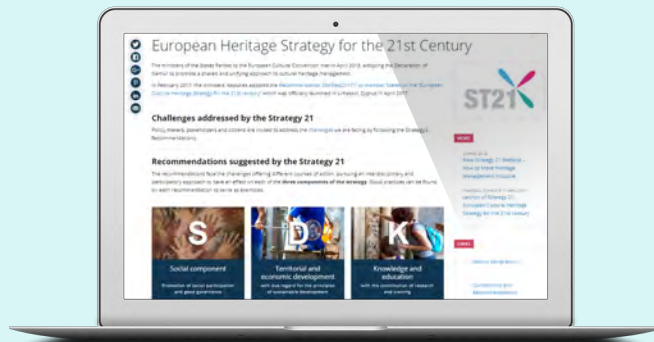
European Heritage Strategy for the 21st Century

The ministers of the States Parties to the European Cultural Convention met in April 2015, adopting the Declaration of Namur to promote a shared and unifying approach to cultural heritage management.

In February 2017, the ministers' deputies adopted the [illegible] which was officially launched in Limassol, Cyprus in April 2017.

Challenges addressed by the Strategy 21

Policy makers, stakeholders and citizens are invited to address the challenges we are facing by following the Strategy's Recommendations.

Recommendations suggested by the Strategy 21

The recommendations face the challenges offering different courses of action, pursuing an interdisciplinary and participatory approach to have an effect on each of the three components of the strategy. Good practices can be found to each recommendation to serve as examples.

S
Social component
Promotion of social participation and good governance

D
Territorial and economic development
with due regard for the principles of sustainable development

K
Knowledge and education
with the contribution of research and training

ST21

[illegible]

New Strategy 21 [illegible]
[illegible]

Launch of Strategy 21: European Cultural Heritage Strategy for the 21st century

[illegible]

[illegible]